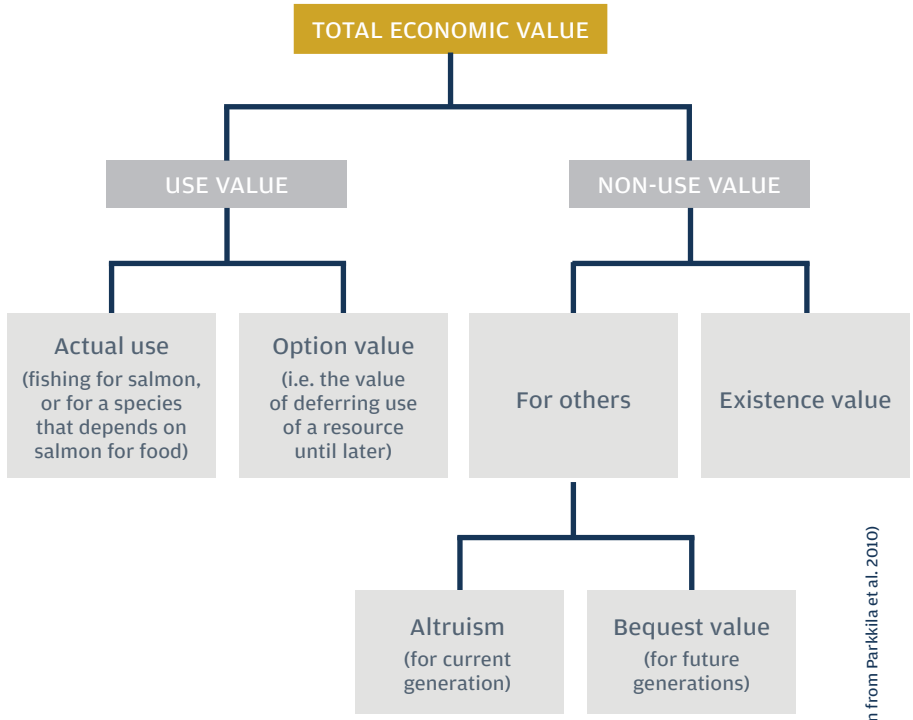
TOTAL ECONOMIC VALUE

USE VALUE

NON-USE VALUE

Actual use
(fishing for salmon, or for a species that depends on salmon for food)

Option value
(i.e. the value of deferring use of a resource until later)

For others

Existence value

Altruism
(for current generation)

Bequest value
(for future generations)

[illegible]n from Parkkila et al. 2010)